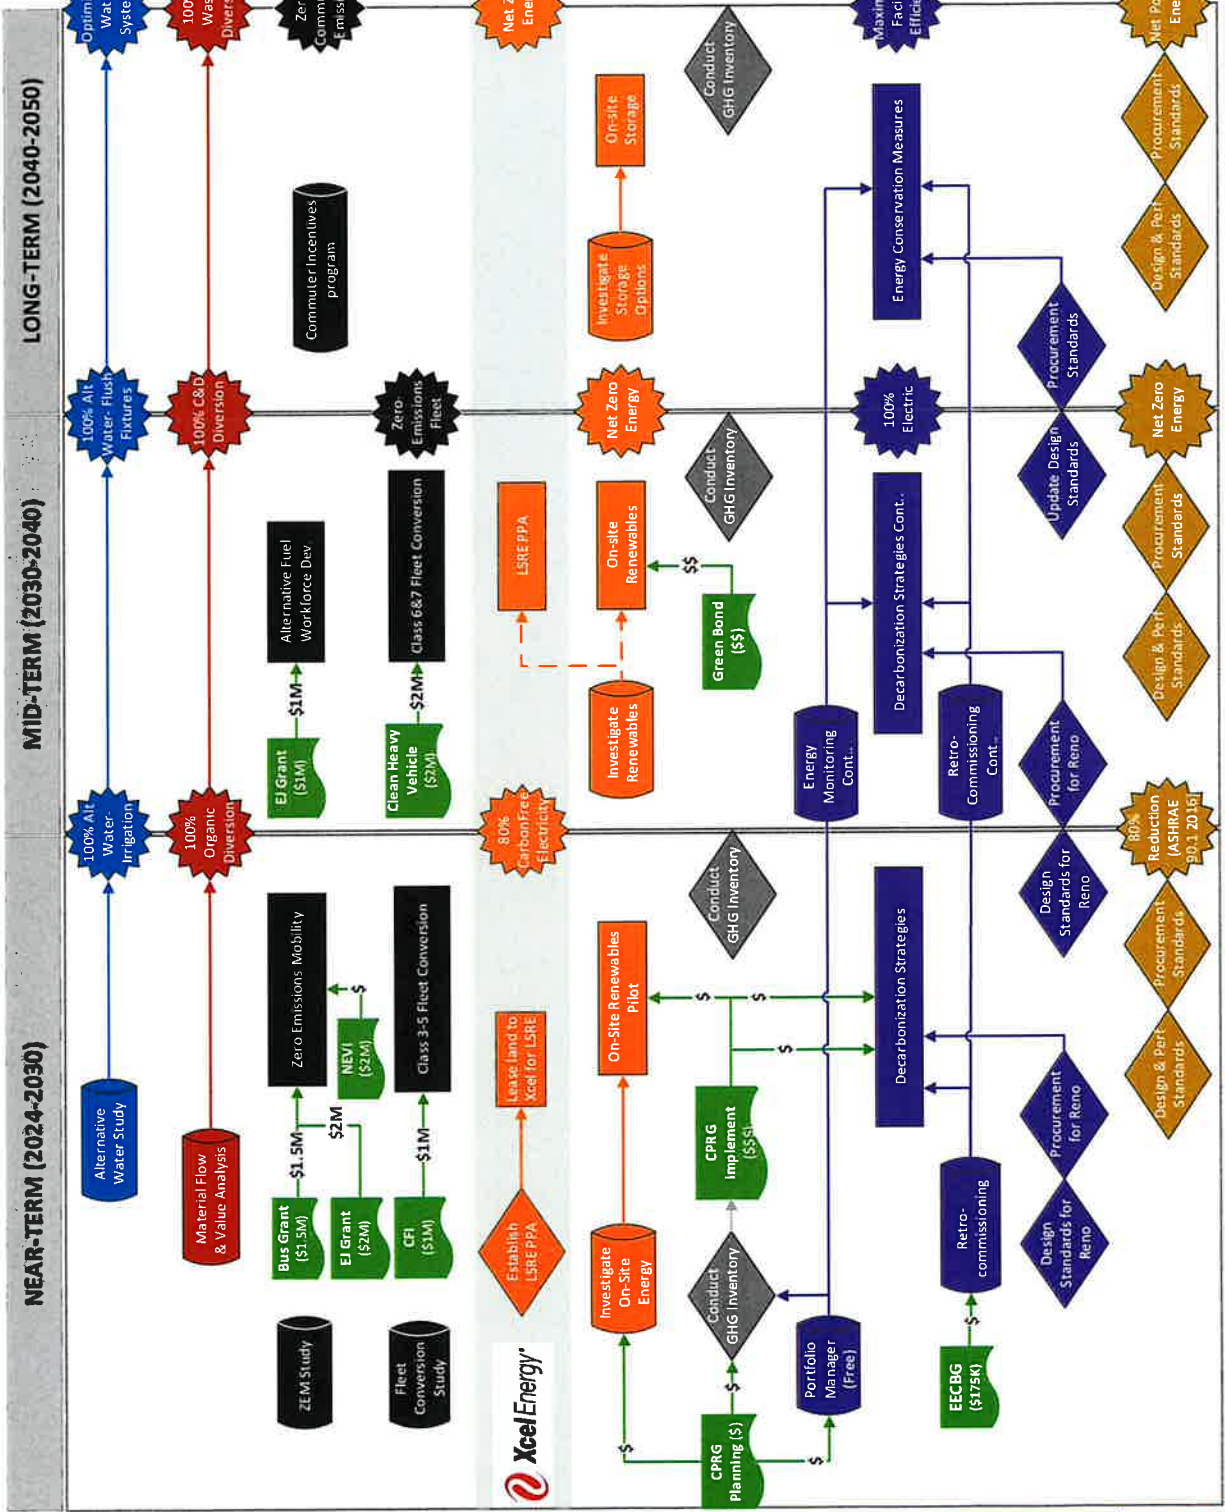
NEAR-TERM (2024-2030)

MID-TERM (2030-2040)

LONG-TERM (2040-2050)

Alternative Water Study

100% Alt Water- Irrigation

100% Alt Water- Flush Fixtures

Optim Wat Syste

Material Flow & Value Analysis

100% Organic Diversion

100% C&D Diversion

100 Was Divers

Bus Grant ($1.5M)

$1.5M

EJ Grant ($2M)

$2M

Zero Emissions Mobility

NEVI ($2M)

$

EJ Grant ($1M)

$1M

Alternative Fuel Workforce Dev

Commuter Incentives program

Zero Emissions Fleet

Zer Comm Emiss

ZEM Study

Fleet Conversion Study

CFI ($1M)

$1M

Class 3-5 Fleet Conversion

Clean Heavy Vehicle ($2M)

$2M

Class 6&7 Fleet Conversion

Xcel Energy

Establish LSRE PPA

Lease land to Xcel for LSRE

80% CarbonFree Electricity

LSRE PPA

Net Zero Energy

Net Z Ener

Investigate On-Site Energy

On-Site Renewables Pilot

Investigate Renewables

On-site Renewables

Investigate Storage Options

On-site Storage

Green Bond ($$)

$$

CPRG Planning ($)

$

$

$

Conduct GHG Inventory

CPRG Implement ($$$)

$

$

$

Conduct GHG Inventory

Conduct GHG Inventory

Conduct GHG Inventory

Portfolio Manager (Free)

Decarbonization Strategies

Energy Monitoring Cont..

Decarbonization Strategies Cont.

Energy Conservation Measures

100% Electric

Maxim Facil Effici

EECBG ($175K)

$

Retro-commissioning

Retro-Commissioning Cont..

Design Standards for Reno

Procurement for Reno

Design Standards for Reno

Procurement for Reno

Update Design Standards

Procurement Standards

Design & Perf Standards

Procurement Standards

80% Reduction (ASHRAE 90.1 2016)

Design & Perf Standards

Procurement Standards

Net Zero Energy

Design & Perf Standards

Procurement Standards

Net Po Ene